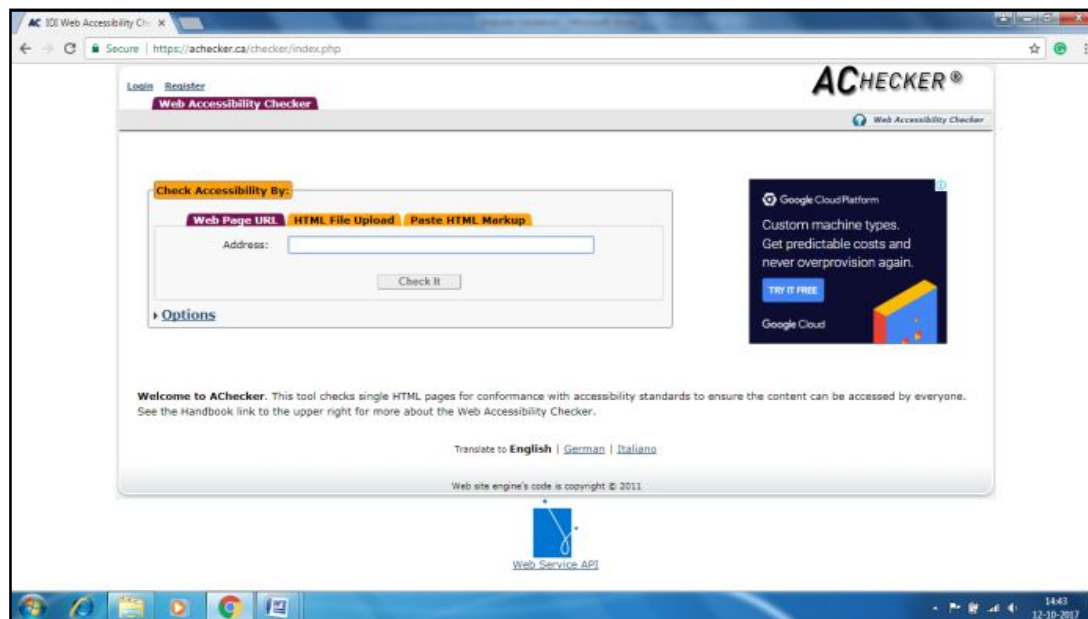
AC IDI Web Accessibility Ch: ×

Secure | https://achecker.ca/checker/index.php

Login Register

Web Accessibility Checker

ACHECKER®

Web Accessibility Checker

Check Accessibility By:

Web Page URL HTML File Upload Paste HTML Markup

Address:

Check It

Options

Google Cloud Platform

Custom machine types. Get predictable costs and never overprovision again.

TRY IT FREE

Google Cloud

Welcome to AChecker. This tool checks single HTML pages for conformance with accessibility standards to ensure the content can be accessed by everyone. See the Handbook link to the upper right for more about the Web Accessibility Checker.

Translate to English | German | Italiano

Web site engine's code is copyright © 2011

Web Service API

14:43
12-10-2017